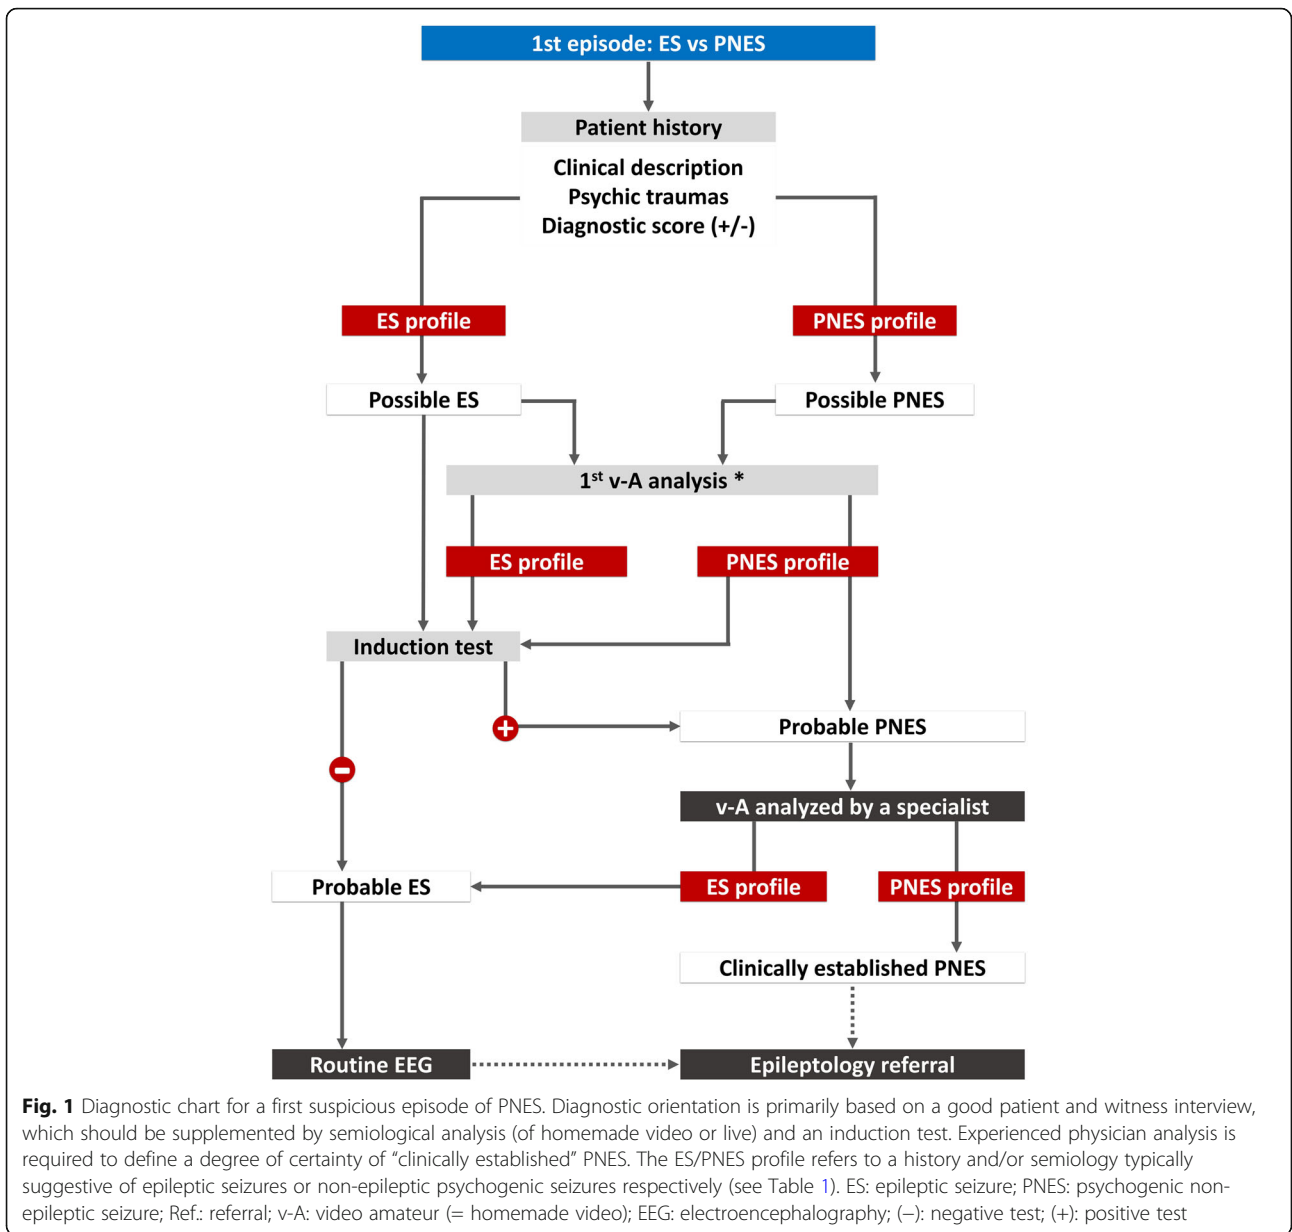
1st episode: ES vs PNES

Patient history

Clinical description
Psychic traumas
Diagnostic score (+/-)

ES profile

PNES profile

Possible ES

Possible PNES

1$^{st}$ v-A analysis *

ES profile

PNES profile

Induction test

+

Probable PNES

−

v-A analyzed by a specialist

Probable ES

ES profile

PNES profile

Clinically established PNES

Routine EEG

Epileptology referral

**Fig. 1** Diagnostic chart for a first suspicious episode of PNES. Diagnostic orientation is primarily based on a good patient and witness interview, which should be supplemented by semiological analysis (of homemade video or live) and an induction test. Experienced physician analysis is required to define a degree of certainty of "clinically established" PNES. The ES/PNES profile refers to a history and/or semiology typically suggestive of epileptic seizures or non-epileptic psychogenic seizures respectively (see Table 1). ES: epileptic seizure; PNES: psychogenic non-epileptic seizure; Ref.: referral; v-A: video amateur (= homemade video); EEG: electroencephalography; (–): negative test; (+): positive test